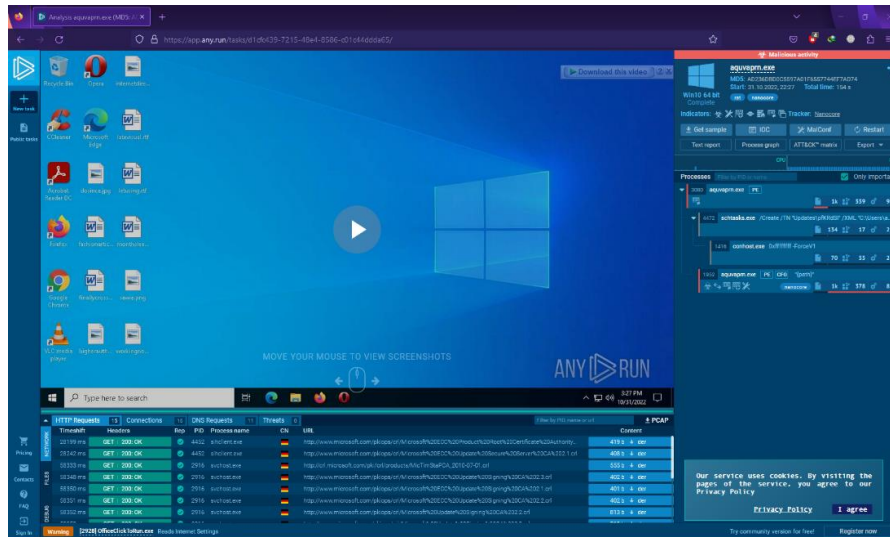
Analysis aquvaprn.exe (MD5: A ×
+
https://app.any.run/tasks/d1cfd439-7215-40e4-8586-c01c4ddda65/

New task
Public tasks

Recycle Bin
Opera
internalde...
CCleaner
Microsoft Edge
oldabout.rtf
Acrobat Reader DC
doddest.jpg
returing.rtf
Firefox
fashionratio...
doordiscus...
Google Chrome
Readproces...
week.png
VLC media player
keptmould...
woodorget...

Download this video

MOVE YOUR MOUSE TO VIEW SCREENSHOTS
ANY RUN

Type here to search
3:27 PM
10/31/2022

Malicious activity
aquvaprn.exe
MD5: A82368800C5837A01F6B8774487AC74
Start: 31.10.2022, 22:27 Total time: 154 s
Win10 64 bit
Complete
Indicators:
Tracker: Nanocore
Get sample
IOC
MalConf
Restart
Text report
Process graph
ATT&CK® matrix
Export
CPU
Processes
Only importa
3080 aquvaprn.exe PE
4472 schtasks.exe /Create /TN "Updates\yPXKBS" /XML "C:\Users\a...
1k 17 0 2
1416 conhost.exe 0xffffffff -ForceV1
70 33 0 2
1460 aquvaprn.exe PE CFG "{path}"
nanocore 1k 378 0 8

HTTP Requests 19 Connections 16 DNS Requests 11 Threats 0
PCAP
Timeshift Headers Rep PID Process name CN URL Content
28199 ms GET 200: OK 4452 svchost.exe http://www.microsoft.com/pkiops/crl/Microsoft%20ECC%20Product%20Root%20Certificate%20Authority... 419 b der
28342 ms GET 200: OK 4452 svchost.exe http://www.microsoft.com/pkiops/crl/Microsoft%20ECC%20Update%20Secure%20Server%20CA%202.1.crl 406 b der
58333 ms GET 200: OK 2916 svchost.exe http://crl.microsoft.com/pki/crl/products/MicRooCerAut_2010-06-23.crl 535 b der
58348 ms GET 200: OK 2916 svchost.exe http://www.microsoft.com/pkiops/crl/Microsoft%20ECC%20Update%20Signing%20CA%202.2.crl 402 b der
58350 ms GET 200: OK 2916 svchost.exe http://www.microsoft.com/pkiops/crl/Microsoft%20ECC%20Update%20Signing%20CA%202.1.crl 401 b der
58351 ms GET 200: OK 2916 svchost.exe http://www.microsoft.com/pkiops/crl/Microsoft%20ECC%20Update%20Signing%20CA%202.2.crl 402 b der
58352 ms GET 200: OK 2916 svchost.exe http://www.microsoft.com/pkiops/crl/Microsoft%20Update%20Signing%20CA%202.2.crl 813 b der

Pricing
Contacts
FAQ
Sign In
Warning [2928] OfficeClickToRun.exe Reads Internet Settings

Our service uses cookies. By visiting the pages of the service, you agree to our Privacy Policy
Privacy Policy
I agree
Try community version for free!
Register now